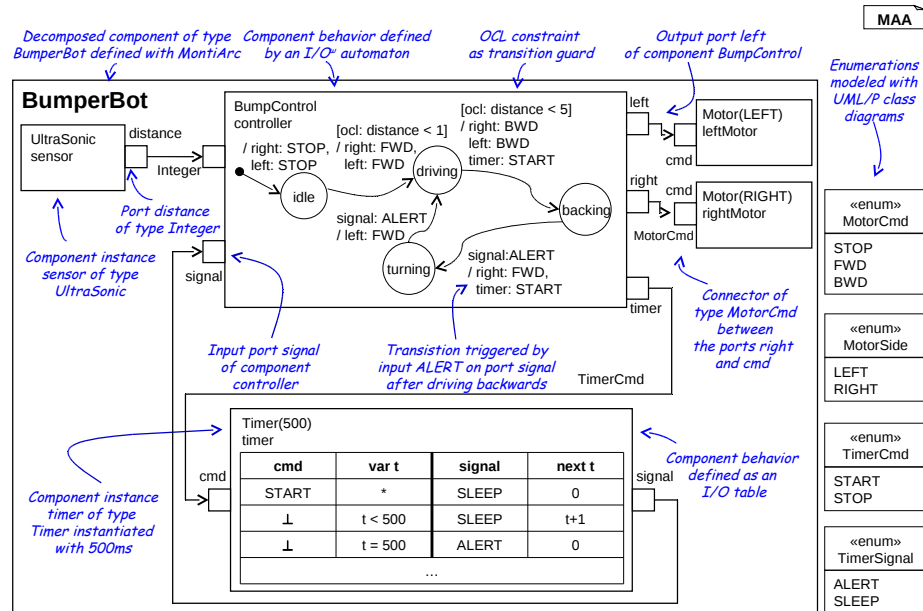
MAA

Decomposed component of type BumperBot defined with MontiArc

Component behavior defined by an I/O$^\omega$ automaton

OCL constraint as transition guard

Output port left of component BumpControl

Enumerations modeled with UML/P class diagrams

BumperBot

UltraSonic sensor

distance

Integer

BumpControl controller

/ right: STOP, left: STOP

idle

[ocl: distance < 1] / right: FWD, left: FWD

driving

[ocl: distance < 5] / right: BWD left: BWD timer: START

backing

signal: ALERT / left: FWD

turning

signal:ALERT / right: FWD, timer: START

left

cmd

Motor(LEFT) leftMotor

right

cmd

Motor(RIGHT) rightMotor

MotorCmd

signal

timer

Port distance of type Integer

Component instance sensor of type UltraSonic

Input port signal of component controller

Transistion triggered by input ALERT on port signal after driving backwards

Connector of type MotorCmd between the ports right and cmd

TimerCmd

Timer(500) timer

| cmd | var t | signal | next t |
|---|---|---|---|
| START | * | SLEEP | 0 |
| ⊥ | t < 500 | SLEEP | t+1 |
| ⊥ | t = 500 | ALERT | 0 |
| … | | | |

cmd

signal

Component instance timer of type Timer instantiated with 500ms

Component behavior defined as an I/O table

«enum» MotorCmd

STOP
FWD
BWD

«enum» MotorSide

LEFT
RIGHT

«enum» TimerCmd

START
STOP

«enum» TimerSignal

ALERT
SLEEP